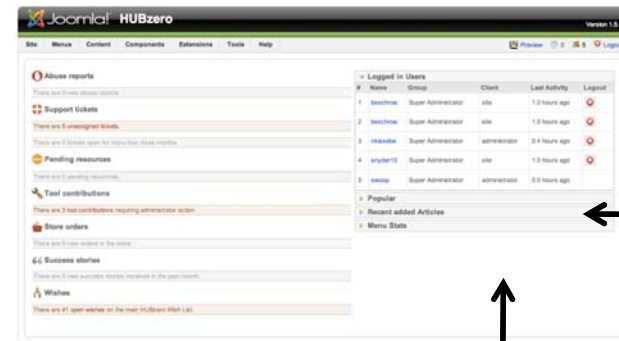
Joomla! HUBzero

Version 1.5

Site Menus Content Components Extensions Tools Help

Preview 0 5 Logo

Abuse reports

There are 0 new abuse reports.

Support tickets

There are 5 unassigned tickets.

There are 0 tickets open for more than three months.

Pending resources

There are 0 pending resources.

Tool contributions

There are 3 tool contributions requiring administrator action.

Store orders

There are 0 new orders in the store.

Success stories

There are 0 new success stories received in the past month.

Wishes

There are 41 open wishes on the main HUBzero Wish List.

Logged in Users

| # | Name | Group | Client | Last Activity | Logout |
|---|---|---|---|---|---|
| 1 | bcochrae | Super Administrator | site | 1.0 hours ago | |
| 2 | bcochrae | Super Administrator | site | 1.0 hours ago | |
| 3 | nkissebe | Super Administrator | administrator | 0.4 hours ago | |
| 4 | snyder13 | Super Administrator | site | 1.0 hours ago | |
| 5 | swoop | Super Administrator | administrator | 0.0 hours ago | |

Popular

Recent added Articles

Menu Stats